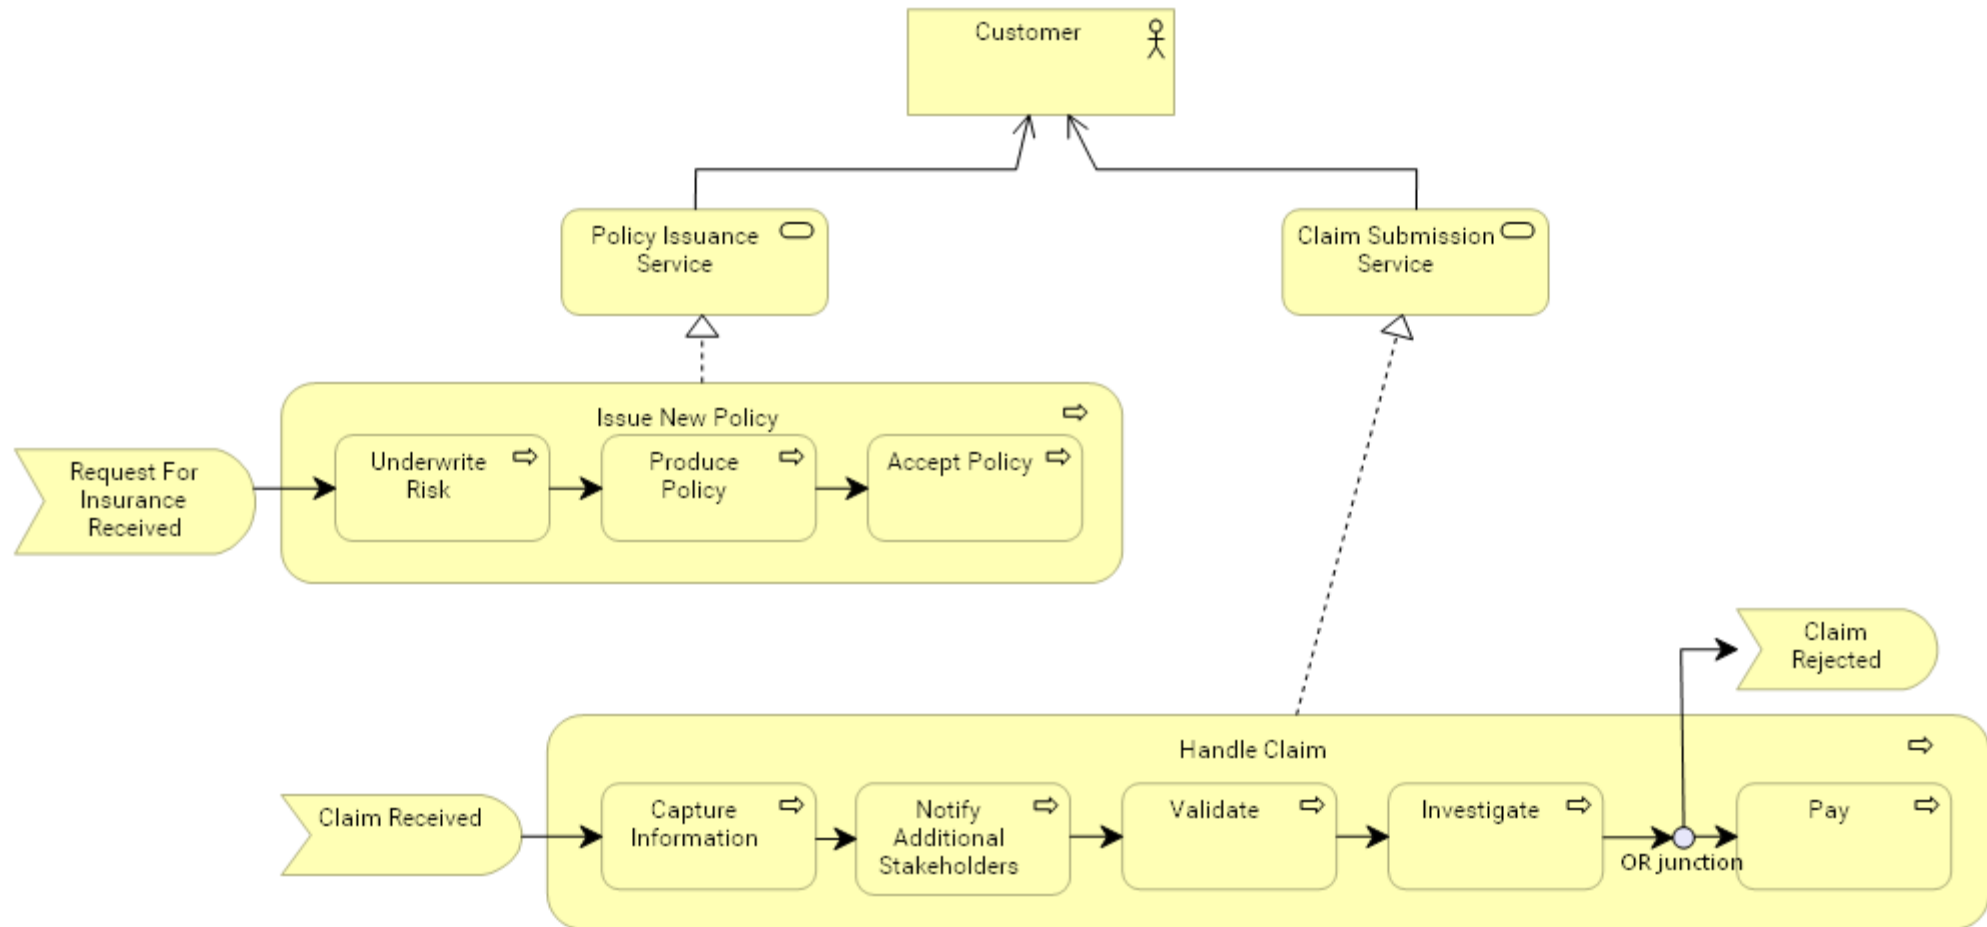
Customer

Policy Issuance Service

Claim Submission Service

Issue New Policy

Request For Insurance Received

Underwrite Risk

Produce Policy

Accept Policy

Claim Rejected

Handle Claim

Claim Received

Capture Information

Notify Additional Stakeholders

Validate

Investigate

OR junction

Pay